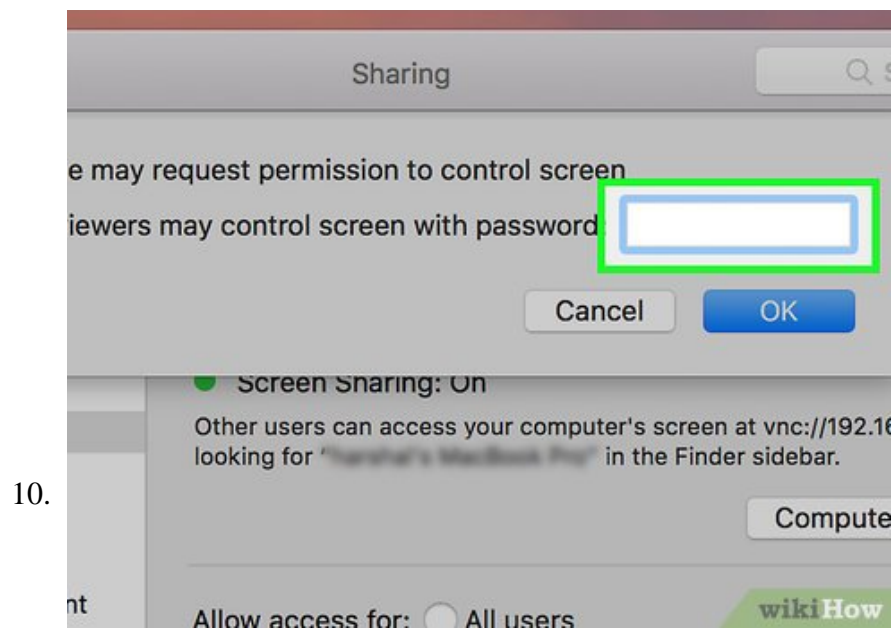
10.

Sharing

e may request permission to control screen

iewers may control screen with password:

Cancel

OK

Screen Sharing: On

Other users can access your computer's screen at vnc://192.16 looking for "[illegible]" in the Finder sidebar.

Compute

nt

Allow access for: All users

wikiHow